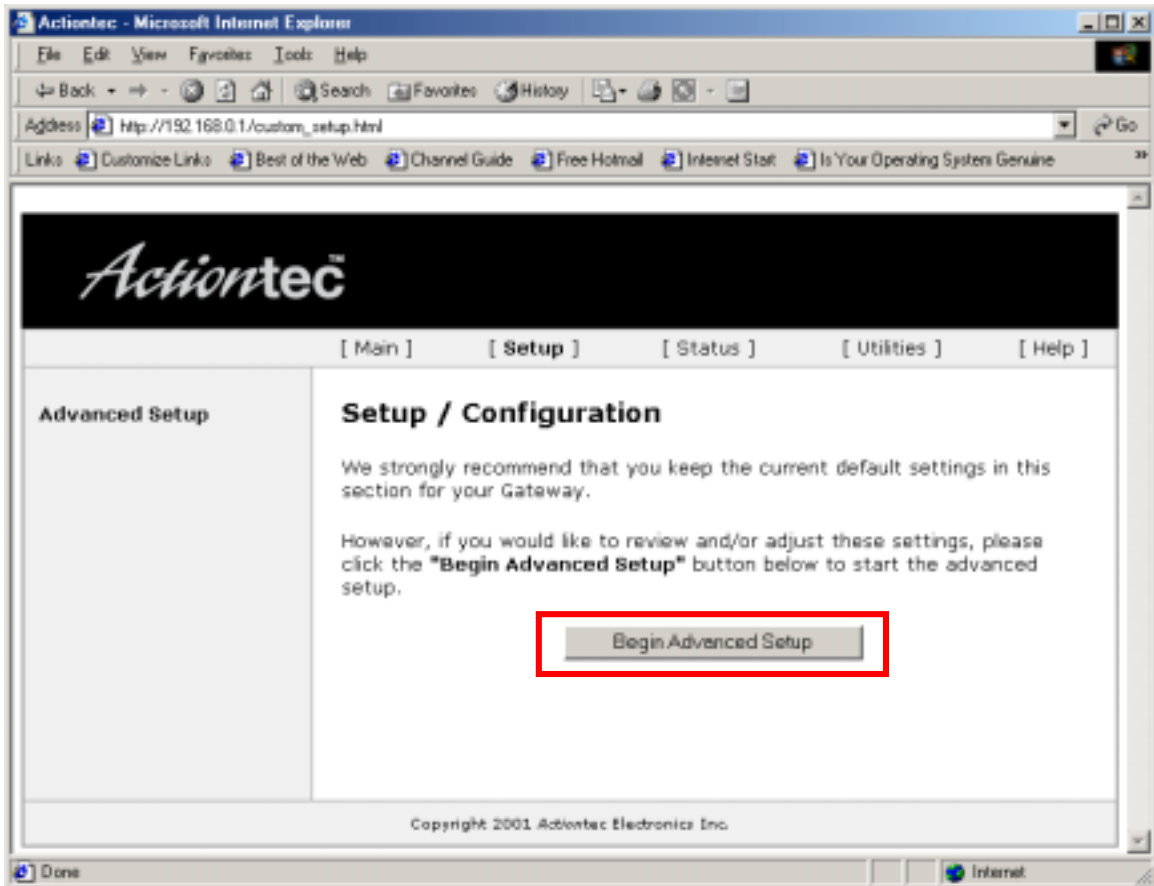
Actiontec - Microsoft Internet Explorer

File Edit View Favorites Tools Help

Back Search Favorites History

Address http://192.168.0.1/custom_setup.html Go

Links Customize Links Best of the Web Channel Guide Free Hotmail Internet Start Is Your Operating System Genuine

Actiontec

[ Main ] [ Setup ] [ Status ] [ Utilities ] [ Help ]

Advanced Setup

Setup / Configuration

We strongly recommend that you keep the current default settings in this section for your Gateway.

However, if you would like to review and/or adjust these settings, please click the "Begin Advanced Setup" button below to start the advanced setup.

Begin Advanced Setup

Copyright 2001 Actiontec Electronics Inc.

Done Internet